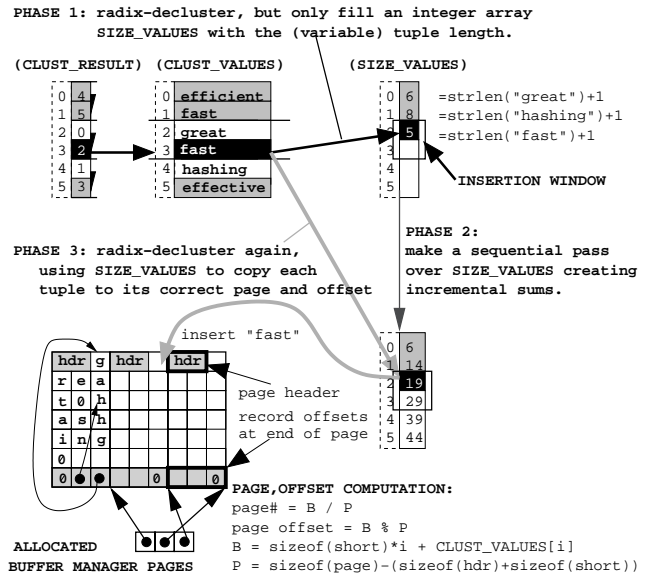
PHASE 1: radix-decluster, but only fill an integer array SIZE_VALUES with the (variable) tuple length.

(CLUST_RESULT)

| 0 | 4 |
|---|---|
| 1 | 5 |
| 2 | 0 |
| 3 | 2 |
| 4 | 1 |
| 5 | 3 |

(CLUST_VALUES)

| 0 | efficient |
|---|---|
| 1 | fast |
| 2 | great |
| 3 | fast |
| 4 | hashing |
| 5 | effective |

(SIZE_VALUES)

| 0 | 6 |
|---|---|
| 1 | 8 |
| 2 | 5 |
| 3 | |
| 4 | |
| 5 | |

=strlen("great")+1
=strlen("hashing")+1
=strlen("fast")+1

INSERTION WINDOW

PHASE 2: make a sequential pass over SIZE_VALUES creating incremental sums.

PHASE 3: radix-decluster again, using SIZE_VALUES to copy each tuple to its correct page and offset

insert "fast"

| 0 | 6 |
|---|---|
| 1 | 14 |
| 2 | 19 |
| 3 | 29 |
| 4 | 39 |
| 5 | 44 |

| hdr | g | hdr | | hdr | |
|---|---|---|---|---|---|
| r | e | a | | | |
| t | 0 | h | | | |
| a | s | h | | | |
| i | n | g | | | |
| 0 | | | | | |
| 0 | ● | ● | | 0 | 0 |

page header

record offsets at end of page

ALLOCATED BUFFER MANAGER PAGES

PAGE,OFFSET COMPUTATION:
page# = B / P
page offset = B % P
B = sizeof(short)*i + CLUST_VALUES[i]
P = sizeof(page)-(sizeof(hdr)+sizeof(short))